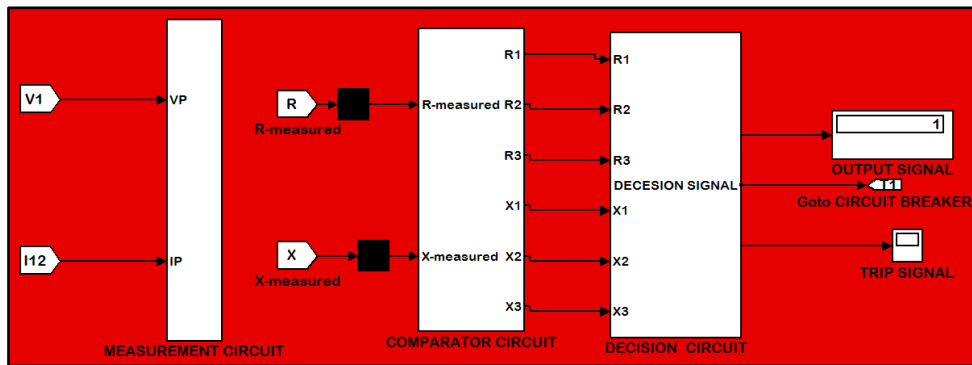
V1

VP

I12

IP

MEASUREMENT CIRCUIT

R

R-measured

R-measured

X

X-measured

X-measured

R1

R2

R3

X1

X2

X3

COMPARATOR CIRCUIT

R1

R2

R3

DECESION SIGNAL

X1

X2

X3

DECISION CIRCUIT

1

OUTPUT SIGNAL

[T1]

Goto CIRCUIT BREAKER

TRIP SIGNAL